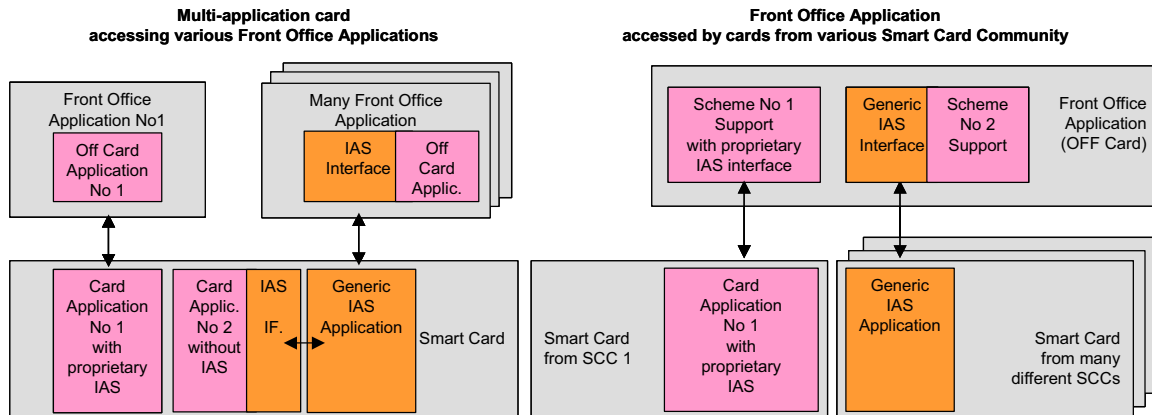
Multi-application card accessing various Front Office Applications

Front Office Application No1

Off Card Application No 1

Many Front Office Application

IAS Interface

Off Card Applic.

Card Application No 1 with proprietary IAS

Card Applic. No 2 without IAS

IAS IF.

Generic IAS Application

Smart Card

Front Office Application accessed by cards from various Smart Card Community

Scheme No 1 Support with proprietary IAS interface

Generic IAS Interface

Scheme No 2 Support

Front Office Application (OFF Card)

Smart Card from SCC 1

Card Application No 1 with proprietary IAS

Generic IAS Application

Smart Card from many different SCCs